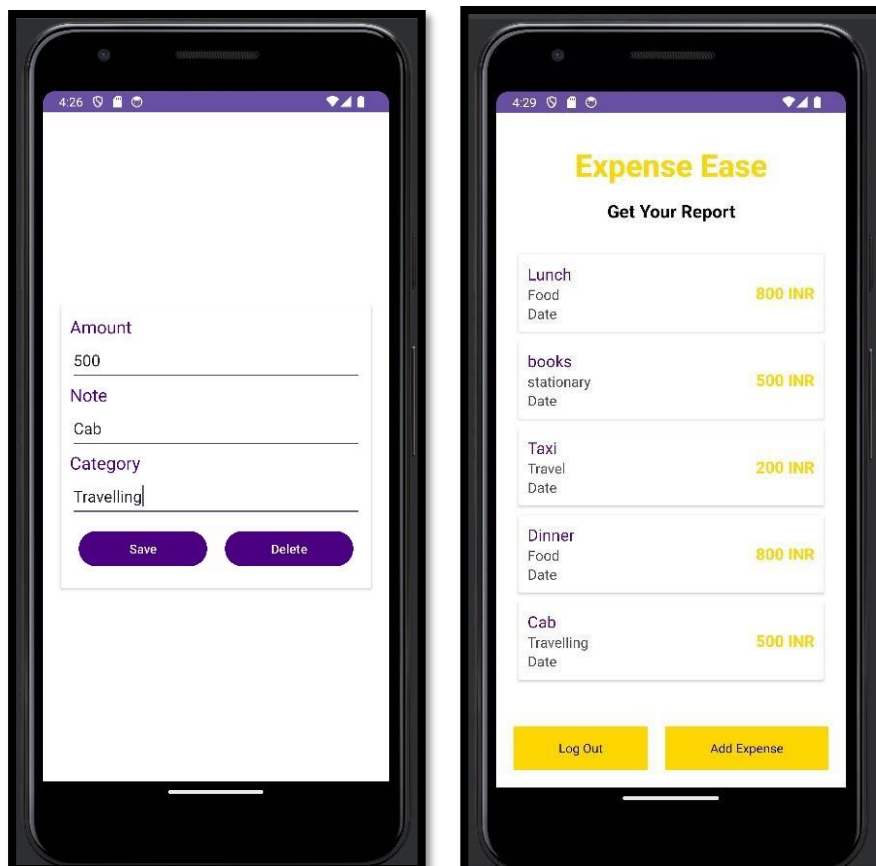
4:26

Amount

500

Note

Cab

Category

Travelling

Save

Delete

4:29

Expense Ease

Get Your Report

Lunch
Food
Date
800 INR

books
stationary
Date
500 INR

Taxi
Travel
Date
200 INR

Dinner
Food
Date
800 INR

Cab
Travelling
Date
500 INR

Log Out

Add Expense